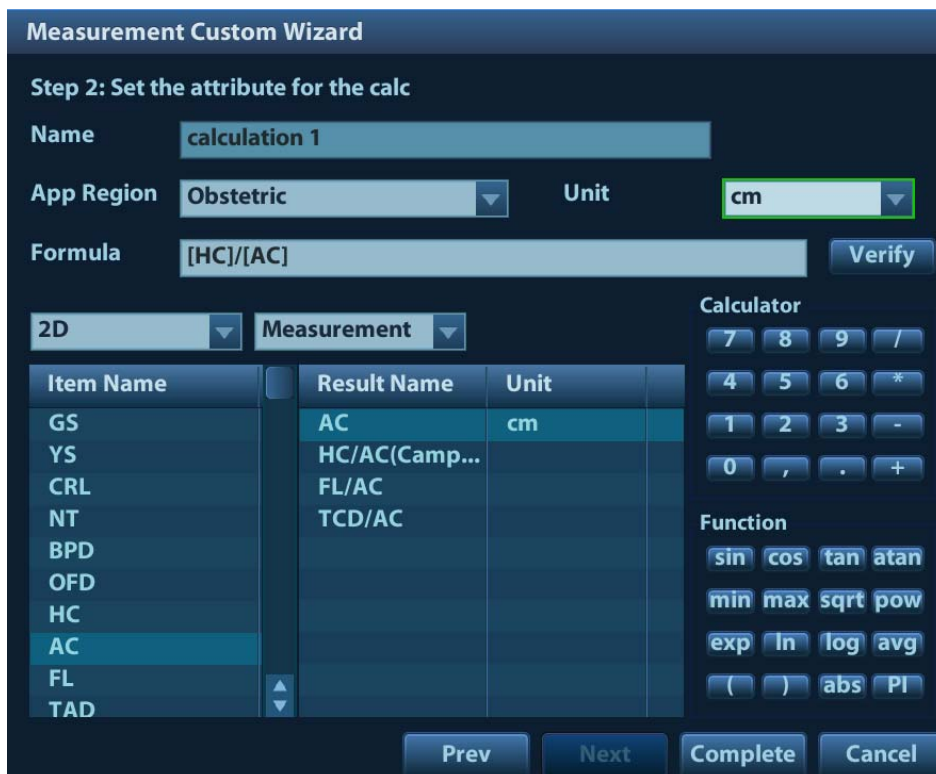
Measurement Custom Wizard

Step 2: Set the attribute for the calc

Name calculation 1

App Region Obstetric Unit cm

Formula [HC]/[AC] Verify

2D Measurement

Calculator

7 8 9 /
4 5 6 *
1 2 3 -
0 , . +

| Item Name |
|---|
| GS |
| YS |
| CRL |
| NT |
| BPD |
| OFD |
| HC |
| AC |
| FL |
| TAD |

| Result Name | Unit |
|---|---|
| AC | cm |
| HC/AC(Camp... | |
| FL/AC | |
| TCD/AC | |

Function

sin cos tan atan
min max sqrt pow
exp ln log avg
( ) abs PI

Prev Next Complete Cancel